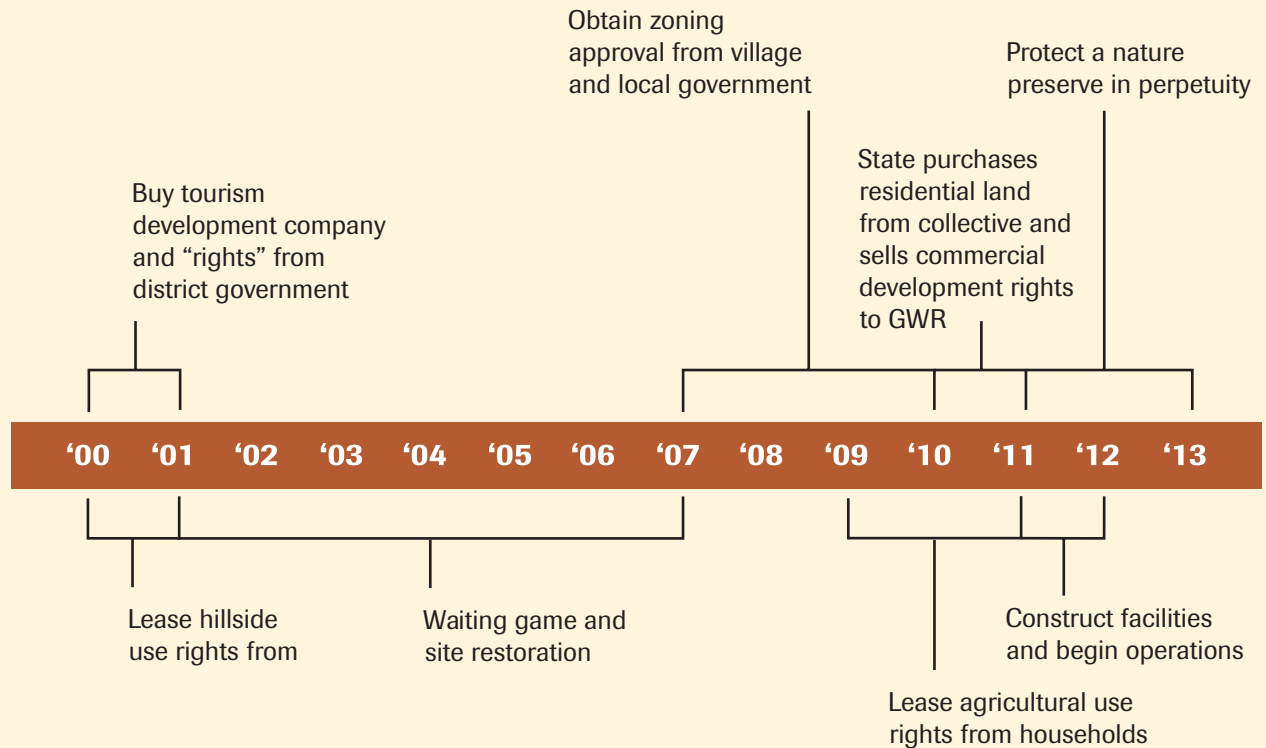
Obtain zoning approval from village and local government

Protect a nature preserve in perpetuity

State purchases residential land from collective and sells commercial development rights to GWR

Buy tourism development company and "rights" from district government

'00 '01 '02 '03 '04 '05 '06 '07 '08 '09 '10 '11 '12 '13

Lease hillside use rights from

Waiting game and site restoration

Construct facilities and begin operations

Lease agricultural use rights from households